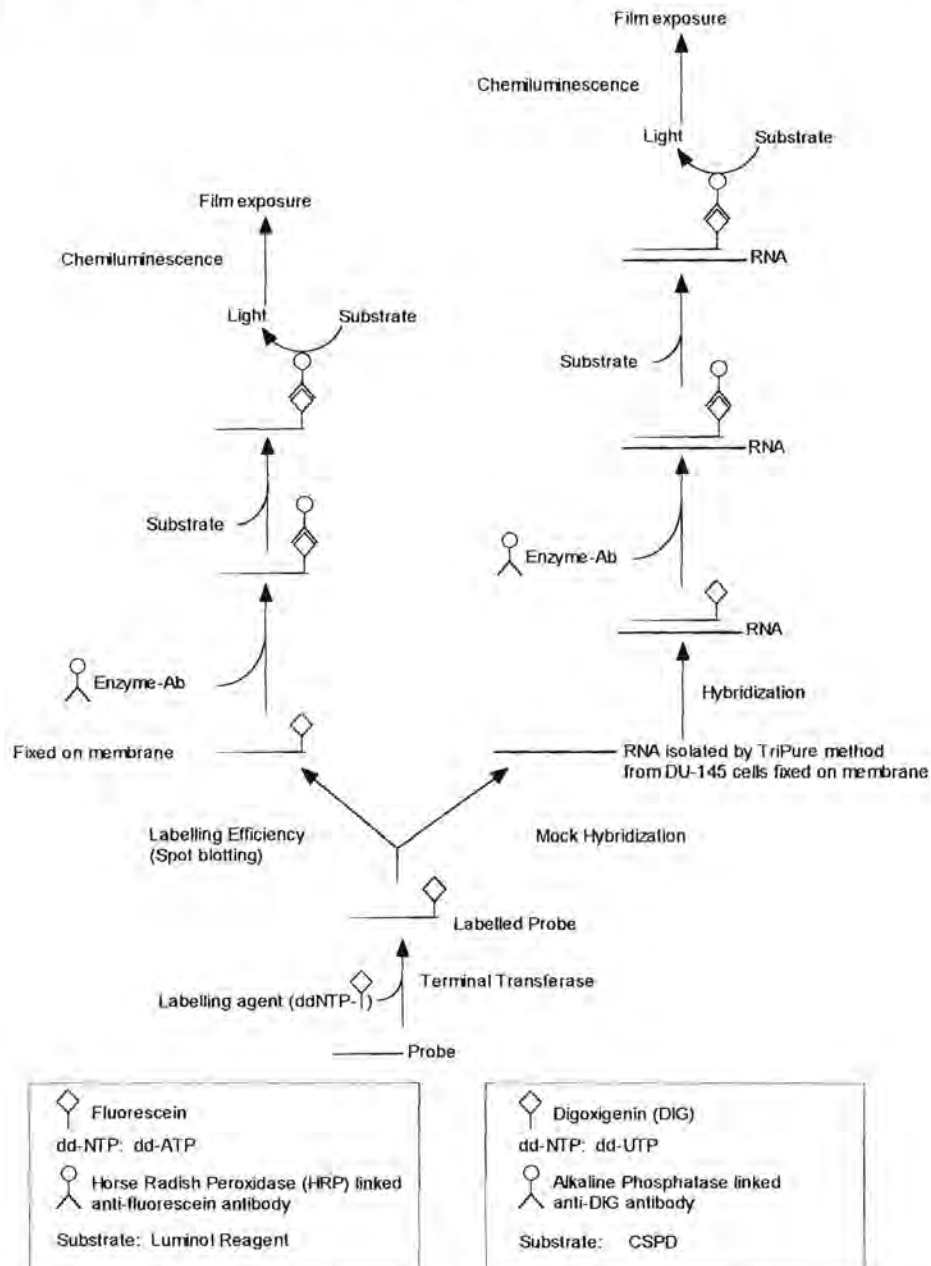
Film exposure

Chemiluminescence

Light

Substrate

RNA

Substrate

RNA

Enzyme-Ab

RNA

Hybridization

RNA isolated by TriPure method from DU-145 cells fixed on membrane

Film exposure

Chemiluminescence

Light

Substrate

Substrate

Enzyme-Ab

Fixed on membrane

Labelling Efficiency (Spot blotting)

Mock Hybridization

Labelled Probe

Terminal Transferase

Labelling agent (ddNTP-)

Probe

Fluorescein

dd-NTP: dd-ATP

Horse Radish Peroxidase (HRP) linked anti-fluorescein antibody

Substrate: Luminol Reagent

Digoxigenin (DIG)

dd-NTP: dd-UTP

Alkaline Phosphatase linked anti-DIG antibody

Substrate: CSPD